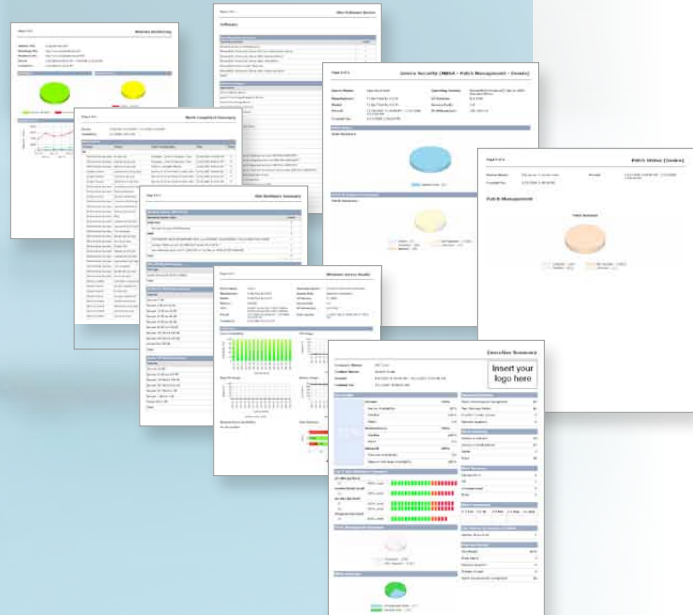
Website Monitoring

Work Completed Summary

Software

Device Security (WSUS - Patch Management - Device)

Patch Status (Device)

Patch Management

Site Software Summary

Windows Server Health

Executive Summary

Insert your logo here